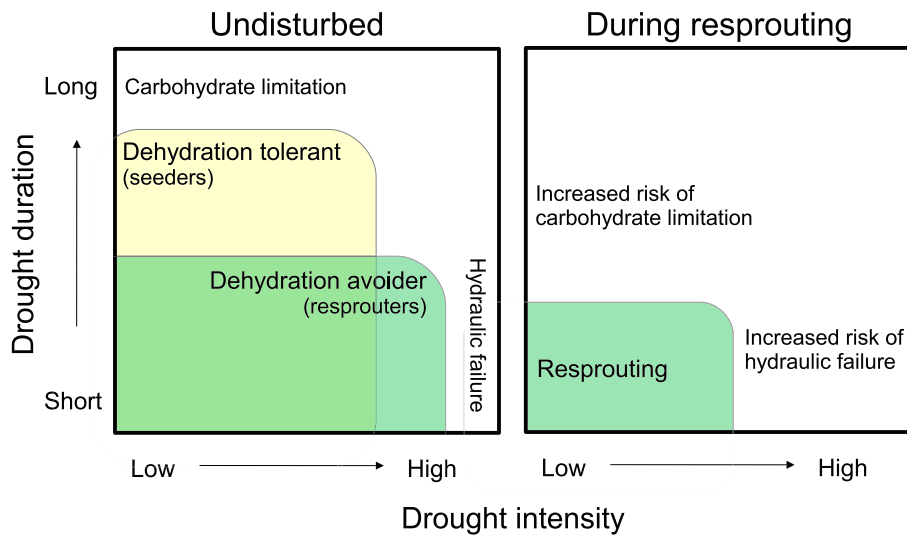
Undisturbed

During resprouting

Drought duration

Long

Short

Carbohydrate limitation

Dehydration tolerant
(seeders)

Dehydration avoider
(resprouters)

Hydraulic failure

Low

High

Increased risk of carbohydrate limitation

Resprouting

Increased risk of hydraulic failure

Low

High

Drought intensity